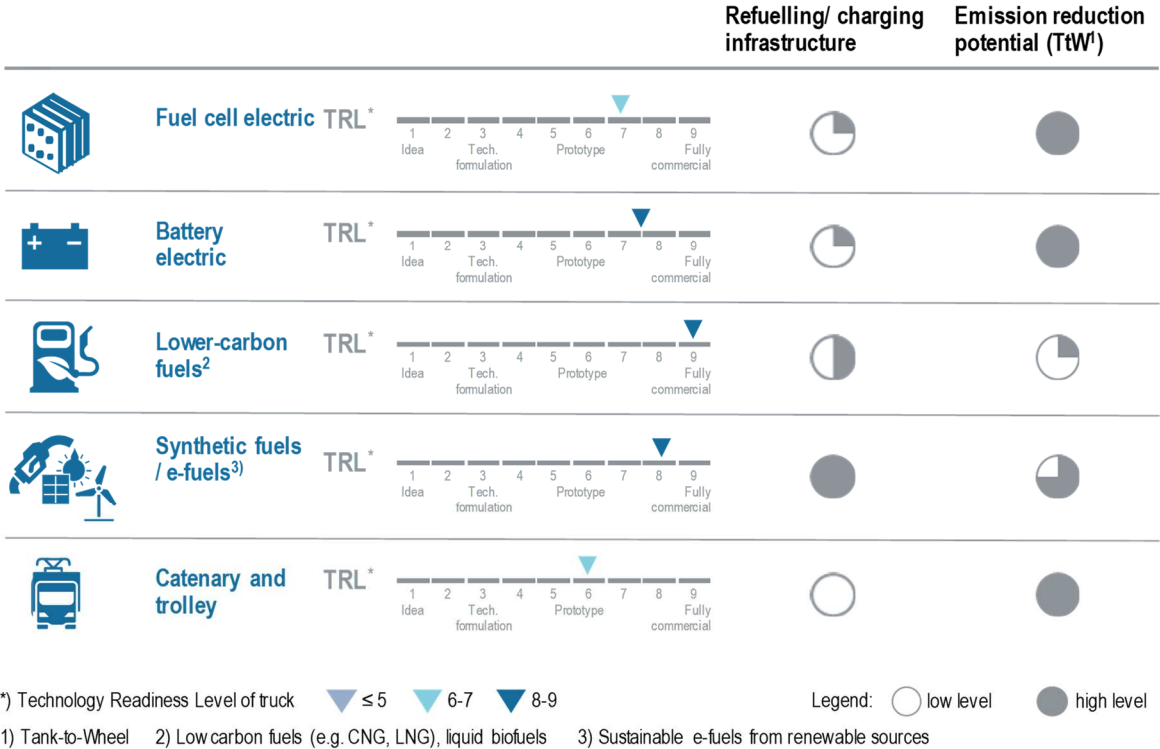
Refuelling/ charging infrastructure

Emission reduction potential (TtW$^1$)

Fuel cell electric TRL*
1 Idea 2 3 Tech. formulation 4 5 6 Prototype 7 8 9 Fully commercial

Battery electric TRL*
1 Idea 2 3 Tech. formulation 4 5 6 Prototype 7 8 9 Fully commercial

Lower-carbon fuels$^2$ TRL*
1 Idea 2 3 Tech. formulation 4 5 6 Prototype 7 8 9 Fully commercial

Synthetic fuels / e-fuels$^{3)}$ TRL*
1 Idea 2 3 Tech. formulation 4 5 6 Prototype 7 8 9 Fully commercial

Catenary and trolley TRL*
1 Idea 2 3 Tech. formulation 4 5 6 Prototype 7 8 9 Fully commercial

*) Technology Readiness Level of truck ≤ 5 6-7 8-9

Legend: low level high level

1) Tank-to-Wheel 2) Low carbon fuels (e.g. CNG, LNG), liquid biofuels 3) Sustainable e-fuels from renewable sources